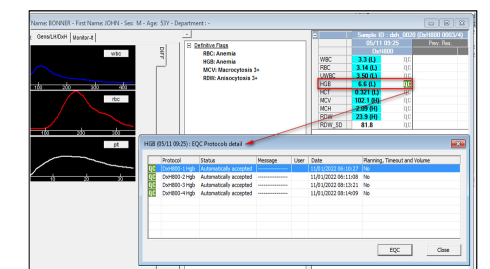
Name: BONNER - First Name: JOHN - Sex: M - Age: 53Y - Department : -

Gens/LH/DxH | Monitor-X

wbc

100 200 300 400

rbc

100 200

plt

10 20 30

DIFF

Definitive Flags
RBC: Anemia
HGB: Anemia
MCV: Macrocytosis 3+
RDW: Anisocytosis 3+

| | Sample ID | dxh_0020 (DxH800 0003/4) | |
|---|---|---|---|
| | 05/11 09:25 | | Prev. Res |
| | DxH800 | | |
| WBC | 3.3 (L) | Q/C | |
| RBC | 3.14 (L) | Q/C | |
| UWBC | 3.50 (L) | Q/C | |
| HGB | 6.6 (L) | Q/C | |
| HCT | 0.321 (L) | Q/C | |
| MCV | 102.1 (H) | Q/C | |
| MCH | 2.09 (H) | Q/C | |
| RDW | 23.9 (H) | Q/C | |
| RDW_SD | 81.8 | | |

HGB (05/11 09:25) : EQC Protocols detail

| | Protocol | Status | Message | User | Date | Planning, Timeout and Volume |
|---|---|---|---|---|---|---|
| | DxH800-1 Hgb | Automatically accepted | ----------------- | | 11/01/2022 06:10:37 | No |
| | DxH800-2 Hgb | Automatically accepted | ----------------- | | 11/01/2022 06:11:08 | No |
| | DxH800-3 Hgb | Automatically accepted | ----------------- | | 11/01/2022 06:13:21 | No |
| | DxH800-4 Hgb | Automatically accepted | ----------------- | | 11/01/2022 06:14:09 | No |

EQC

Close